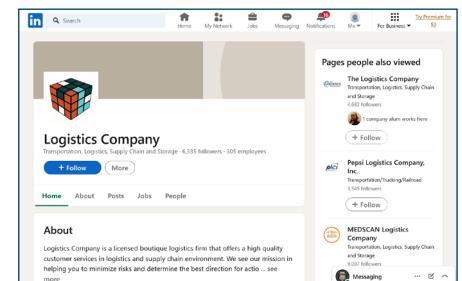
in Search

Home My Network Jobs Messaging 16 Notifications Me For Business Try Premium for $0

Logistics Company

Transportation, Logistics, Supply Chain and Storage · 6,335 followers · 505 employees

+ Follow More

Home About Posts Jobs People

About

Logistics Company is a licensed boutique logistics firm that offers a high quality customer services in logistics and supply chain environment. We see our mission in helping you to minimize risks and determine the best direction for actio ... see more

Pages people also viewed

The Logistics Company
Transportation, Logistics, Supply Chain and Storage
4,882 followers
1 company alum works here
+ Follow

Pepsi Logistics Company, Inc.
Transportation/Trucking/Railroad
3,545 followers
+ Follow

MEDSCAN Logistics Company
Transportation, Logistics, Supply Chain and Storage
9,097 followers

Messaging